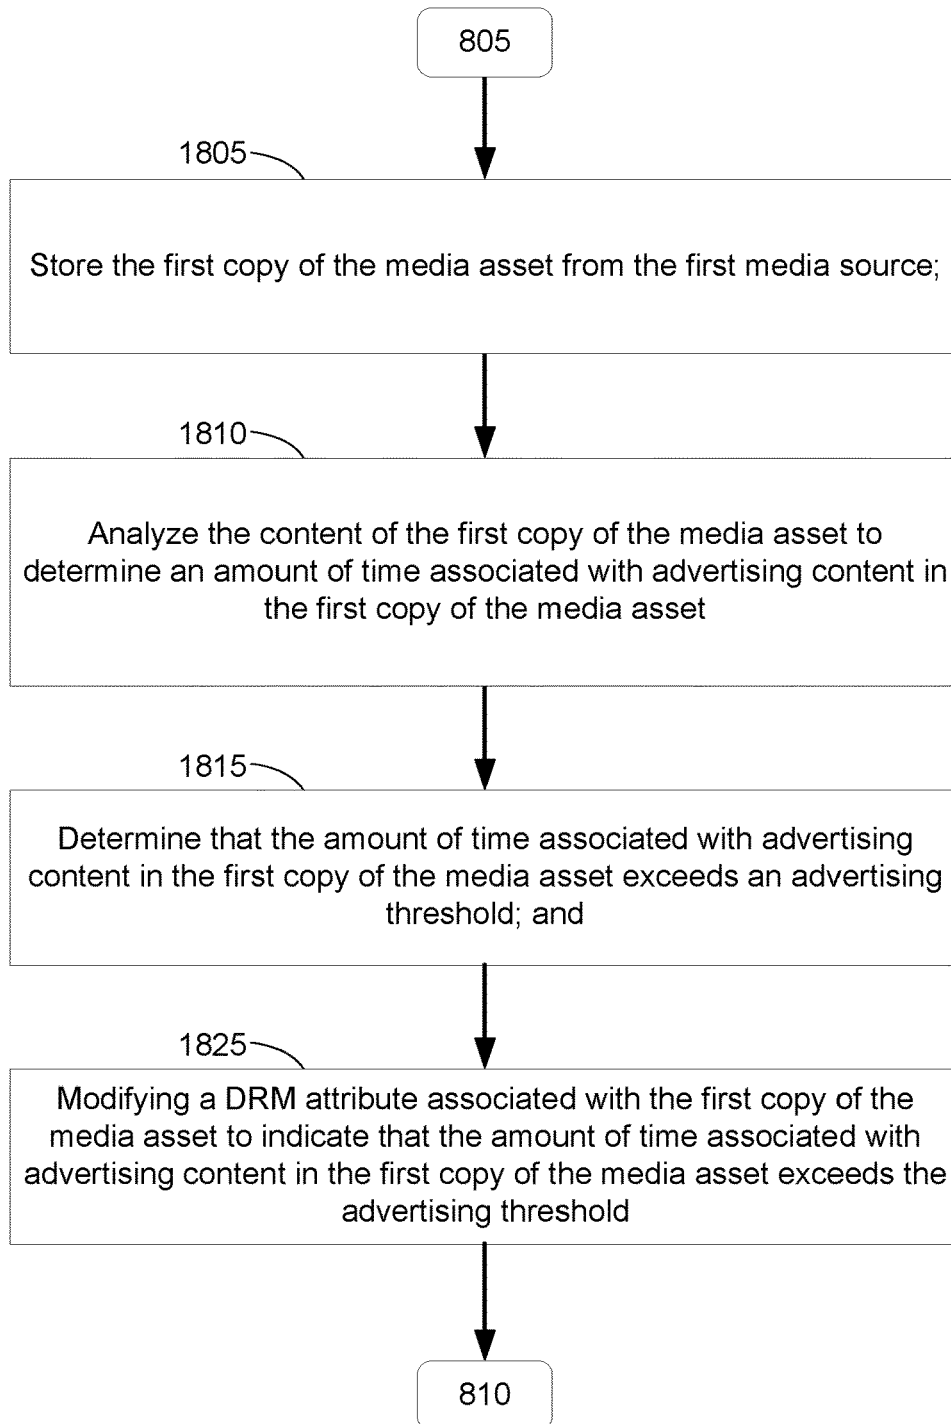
805

1805

Store the first copy of the media asset from the first media source;

1810

Analyze the content of the first copy of the media asset to determine an amount of time associated with advertising content in the first copy of the media asset

1815

Determine that the amount of time associated with advertising content in the first copy of the media asset exceeds an advertising threshold; and

1825

Modifying a DRM attribute associated with the first copy of the media asset to indicate that the amount of time associated with advertising content in the first copy of the media asset exceeds the advertising threshold

810